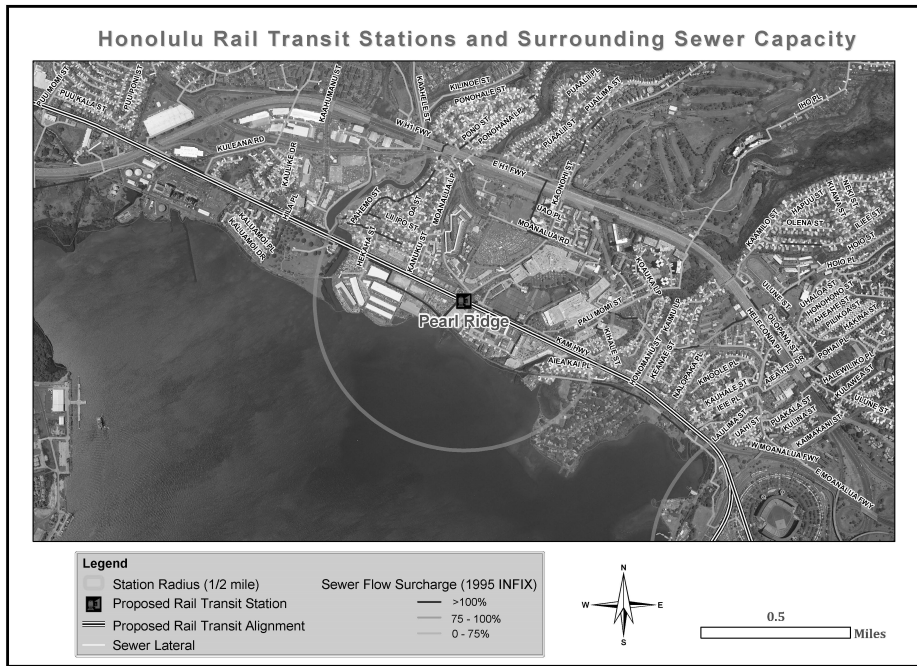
Honolulu Rail Transit Stations and Surrounding Sewer Capacity

PUU MOMI ST
PUU KALA ST
PUU PONI ST
KAHUAMANU ST
KAWELLE ST
KILINOE ST
PONOHALE ST
POND ST
PONOHANA LP
PUAALII ST
PUALIMA ST
PUAALII PL
W H1 FWY
E H1 FWY
IHO PL
KULEANA RD
KAULIKE DR
HILA PL
KALUAMOO ST
KALUAMOI DR
PAHEMO ST
OLA ST
LIPO ST
MOANALUA LP
KAONOHI ST
UAO PL
MOANALUA RD
HEKAHA ST
KANUKU ST
KAMILO ST
NOHOLIO ST
OLENA ST
HOIO ST
HOIO PL
UNALOA ST
HONOHONO ST
PIAKEA ST
KAHIKA ST
HAKINA ST
POHAI PL
PALI MOMI ST
Pearl Ridge
KAM HWY
AIEA KAI PL
KAHUALE ST
KAHUAMO ST
HONOMANU ST
KEANAE ST
HEKE CORAL ST
NAOPAKA PL
KOOLE ST
KAUHALE ST
IEIE PL
LAULIMA ST
UAHI ST
PUAKALA ST
KULINA ST
KALEWILIKO PL
KAIMAKANI ST
ULUNE ST
W MOANALUA FWY
E MOANALUA FWY

Legend
Station Radius (1/2 mile)
Proposed Rail Transit Station
Proposed Rail Transit Alignment
Sewer Lateral
Sewer Flow Surcharge (1995 INFIX)
>100%
75 - 100%
0 - 75%
N
W
E
S
0.5
Miles